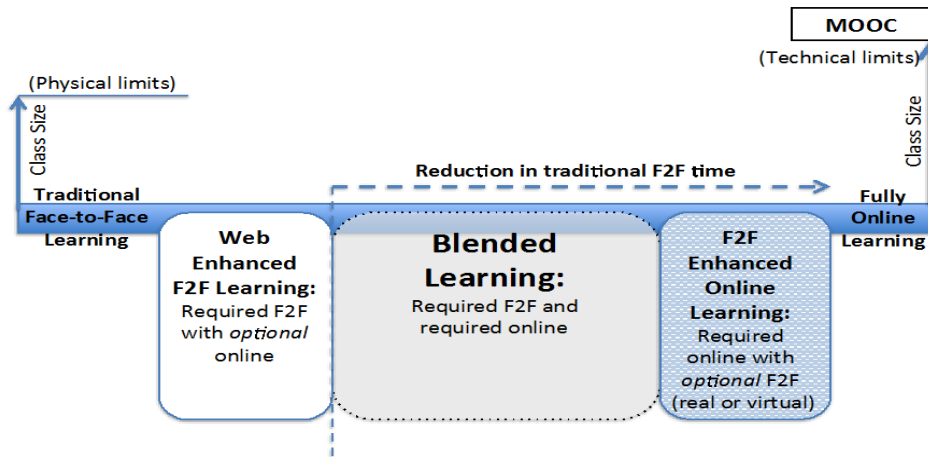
MOOC

(Technical limits)

(Physical limits)

Class Size

Class Size

Reduction in traditional F2F time

Traditional Face-to-Face Learning

Fully Online Learning

Web Enhanced F2F Learning: Required F2F with *optional* online

Blended Learning: Required F2F and required online

F2F Enhanced Online Learning: Required online with *optional* F2F (real or virtual)